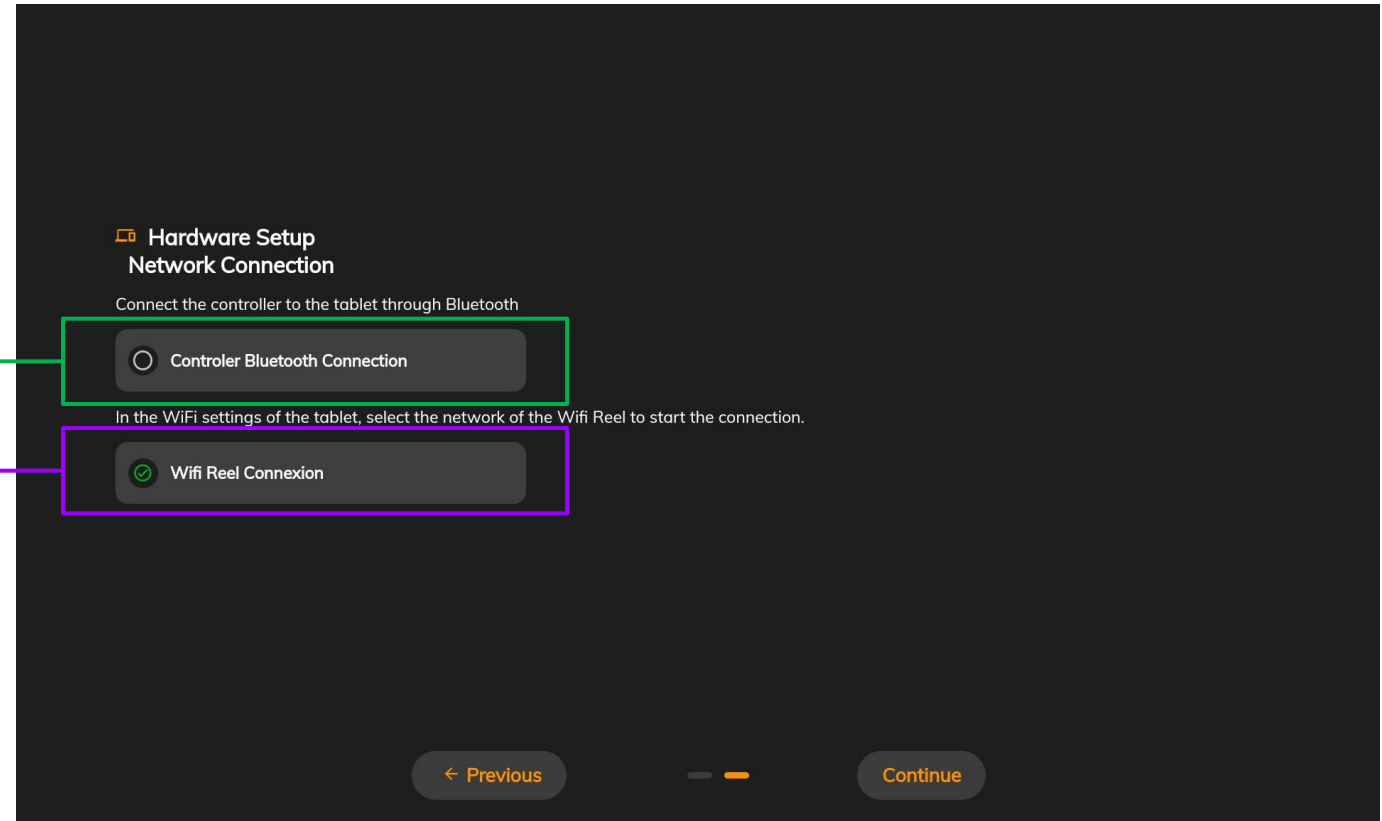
Hardware Setup
Network Connection

Connect the controller to the tablet through Bluetooth

Controler Bluetooth Connection

In the WiFi settings of the tablet, select the network of the Wifi Reel to start the connection.

Wifi Reel Connexion

← Previous

Continue